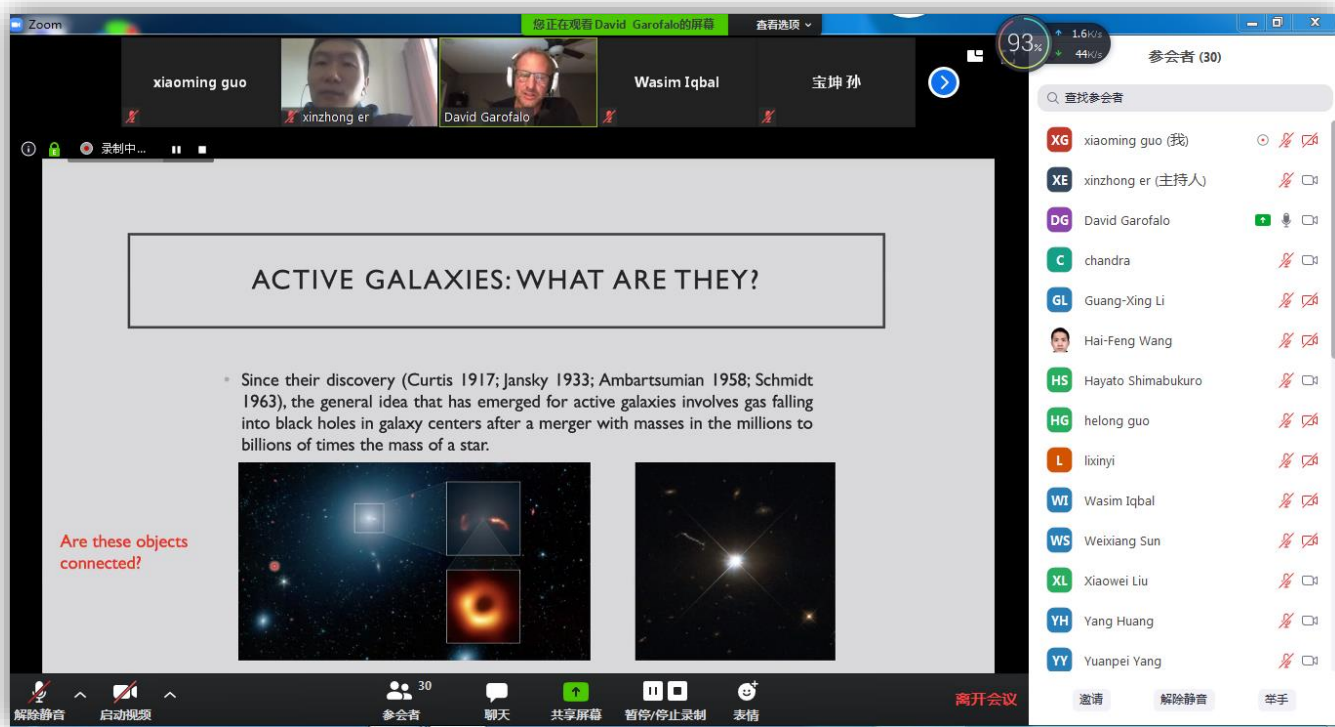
Zoom

您正在观看David Garofalo的屏幕 查看选项

xiaoming guo

xinzhong er

David Garofalo

Wasim Iqbal

宝坤 孙

93%

1.6K/s

44K/s

参会者 (30)

录制中...

查找参会者

XG xiaoming guo (我)

XE xinzhong er (主持人)

DG David Garofalo

C chandra

GL Guang-Xing Li

Hai-Feng Wang

HS Hayato Shimabukuro

HG helong guo

L lixinyi

WI Wasim Iqbal

WS Weixiang Sun

XL Xiaowei Liu

YH Yang Huang

YY Yuanpei Yang

ACTIVE GALAXIES: WHAT ARE THEY?

Since their discovery (Curtis 1917; Jansky 1933; Ambartsumian 1958; Schmidt 1963), the general idea that has emerged for active galaxies involves gas falling into black holes in galaxy centers after a merger with masses in the millions to billions of times the mass of a star.

Are these objects connected?

解除静音

启动视频

30

参会者

聊天

共享屏幕

暂停/停止录制

表情

离开会议

邀请

解除静音

举手